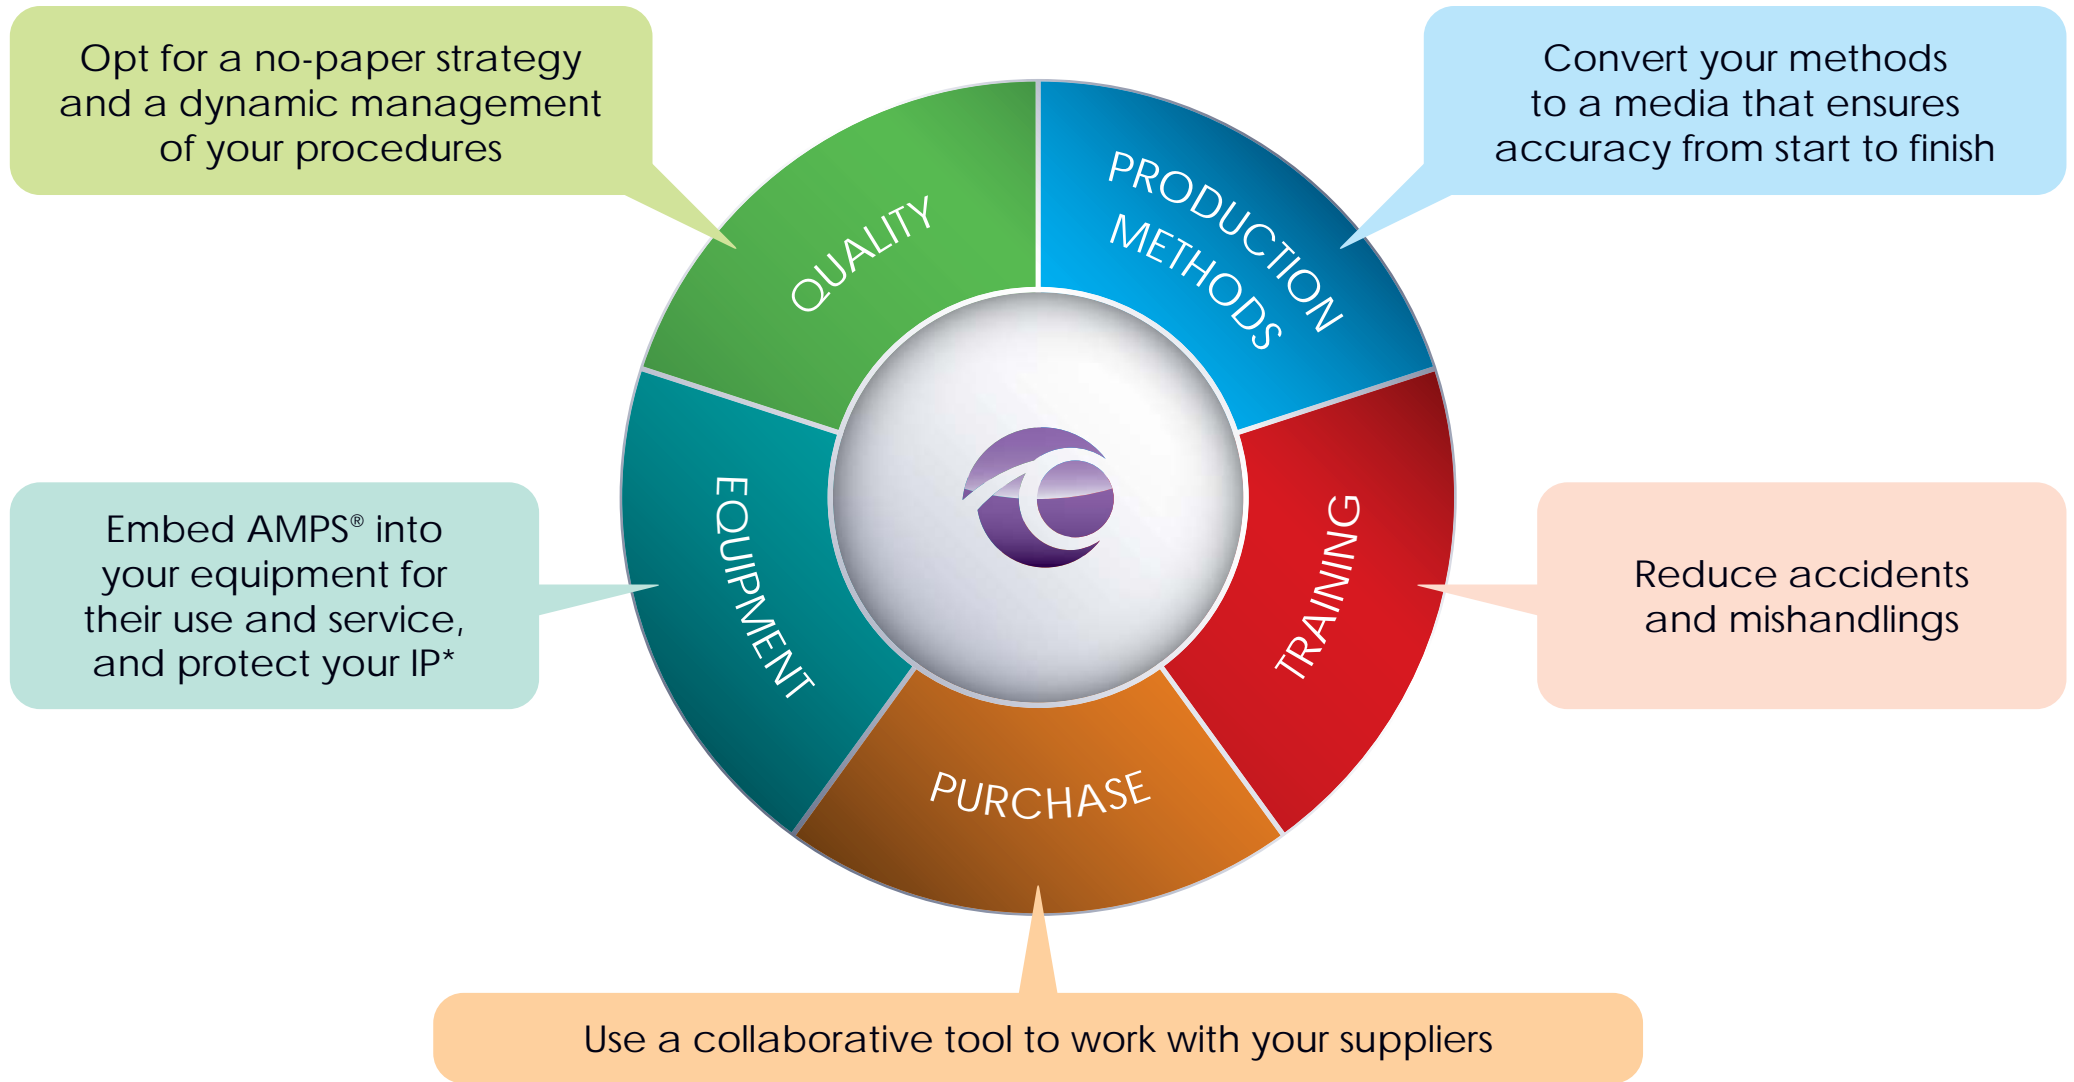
Opt for a no-paper strategy and a dynamic management of your procedures

Convert your methods to a media that ensures accuracy from start to finish

QUALITY

PRODUCTION METHODS

EQUIPMENT

TRAINING

PURCHASE

Embed AMPS® into your equipment for their use and service, and protect your IP*

Reduce accidents and mishandlings

Use a collaborative tool to work with your suppliers